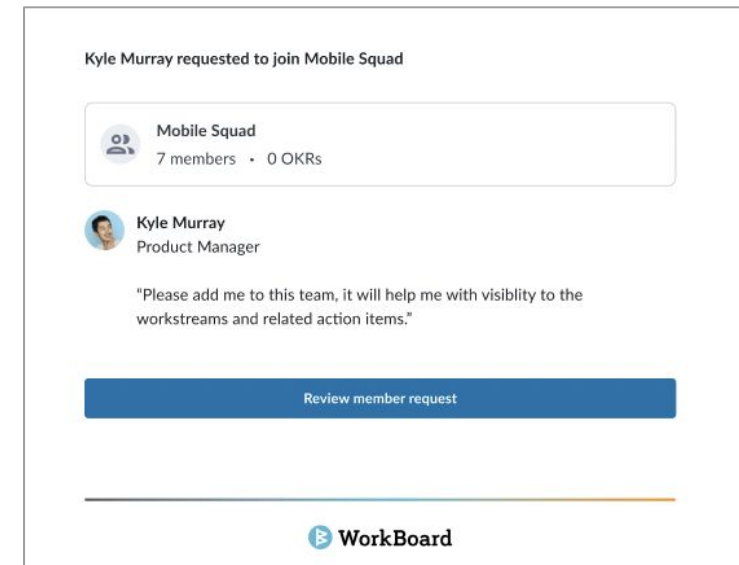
Kyle Murray requested to join Mobile Squad

Mobile Squad
7 members • 0 OKRs

Kyle Murray
Product Manager

"Please add me to this team, it will help me with visiblity to the workstreams and related action items."

Review member request

WorkBoard